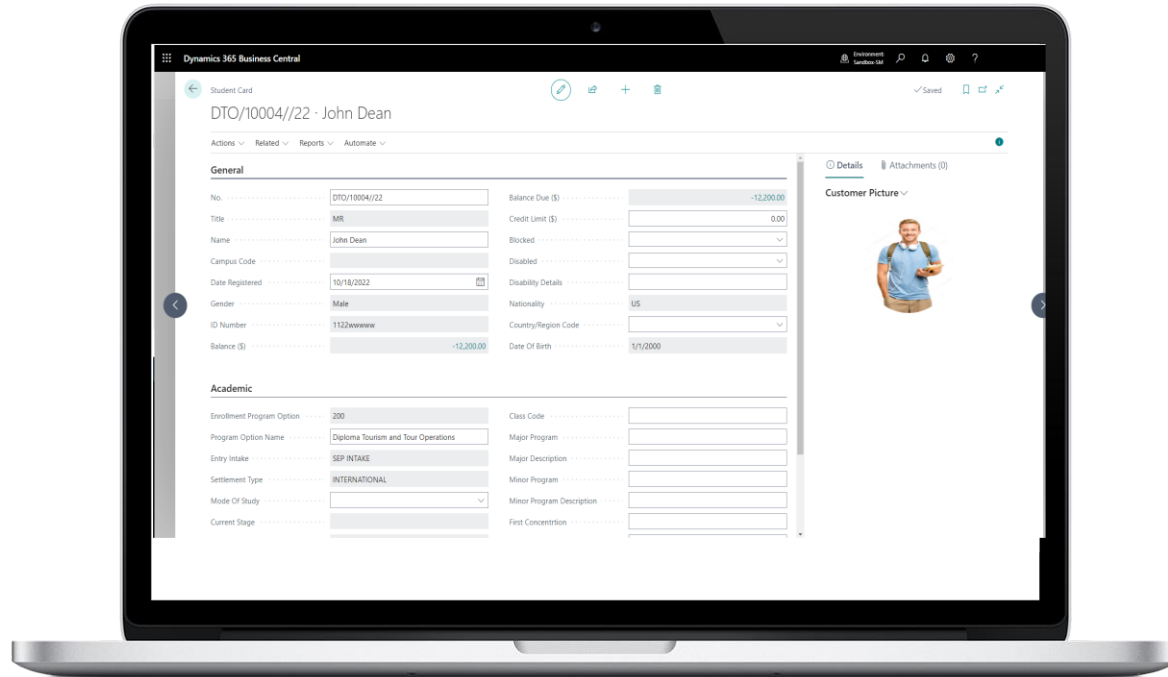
Dynamics 365 Business Central

Environment: Sandbox-SM

Student Card

DTO/10004//22 · John Dean

✓Saved

Actions ∨ Related ∨ Reports ∨ Automate ∨

General

No. DTO/10004//22
Title MR
Name John Dean
Campus Code
Date Registered 10/18/2022
Gender Male
ID Number 1122wwwww
Balance ($) -12,200.00

Balance Due ($) -12,200.00
Credit Limit ($) 0.00
Blocked
Disabled
Disability Details
Nationality US
Country/Region Code
Date Of Birth 1/1/2000

Academic

Enrollment Program Option 200
Program Option Name Diploma Tourism and Tour Operations
Entry Intake SEP INTAKE
Settlement Type INTERNATIONAL
Mode Of Study
Current Stage

Class Code
Major Program
Major Description
Minor Program
Minor Program Description
First Concentrtion

Details Attachments (0)

Customer Picture ∨